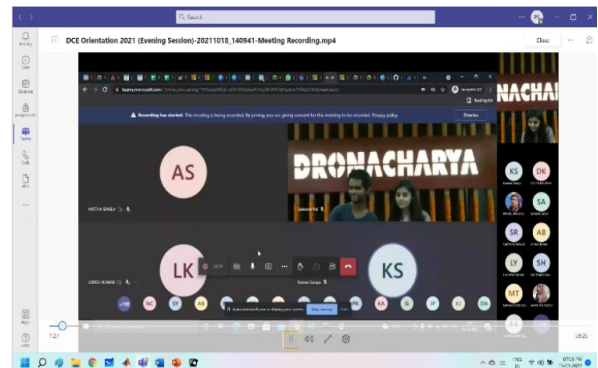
Search

DCE Orientation 2021 (Evening Session)-20211018_140941-Meeting Recording.mp4

Close

Recording has started. This meeting is being recorded. By joining, you are giving consent for this meeting to be recorded. Privacy policy

Dismiss

NACHA

AS

DRONACHARYA

LK

KS

KS

DK

SA

AB

SR

LY

SH

MT

AS

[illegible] is sharing your screen.

Stop sharing

1:21